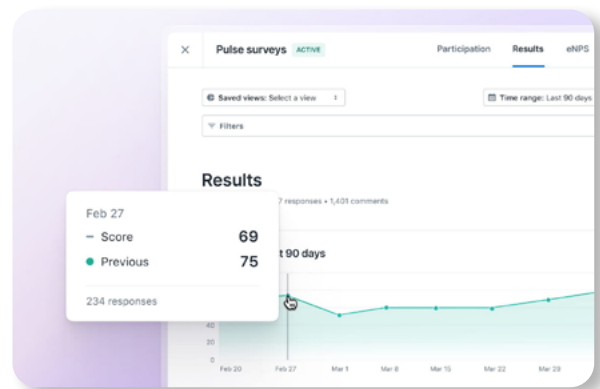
×

Pulse surveys ACTIVE

Participation Results eNPS

Saved views: Select a view

Time range: Last 90 days

Filters

Results

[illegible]7 responses • 1,401 comments

Feb 27

Score 69

Previous 75

234 responses

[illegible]t 90 days

40

20

0

Feb 20 Feb 27 Mar 1 Mar 8 Mar 15 Mar 22 Mar 29